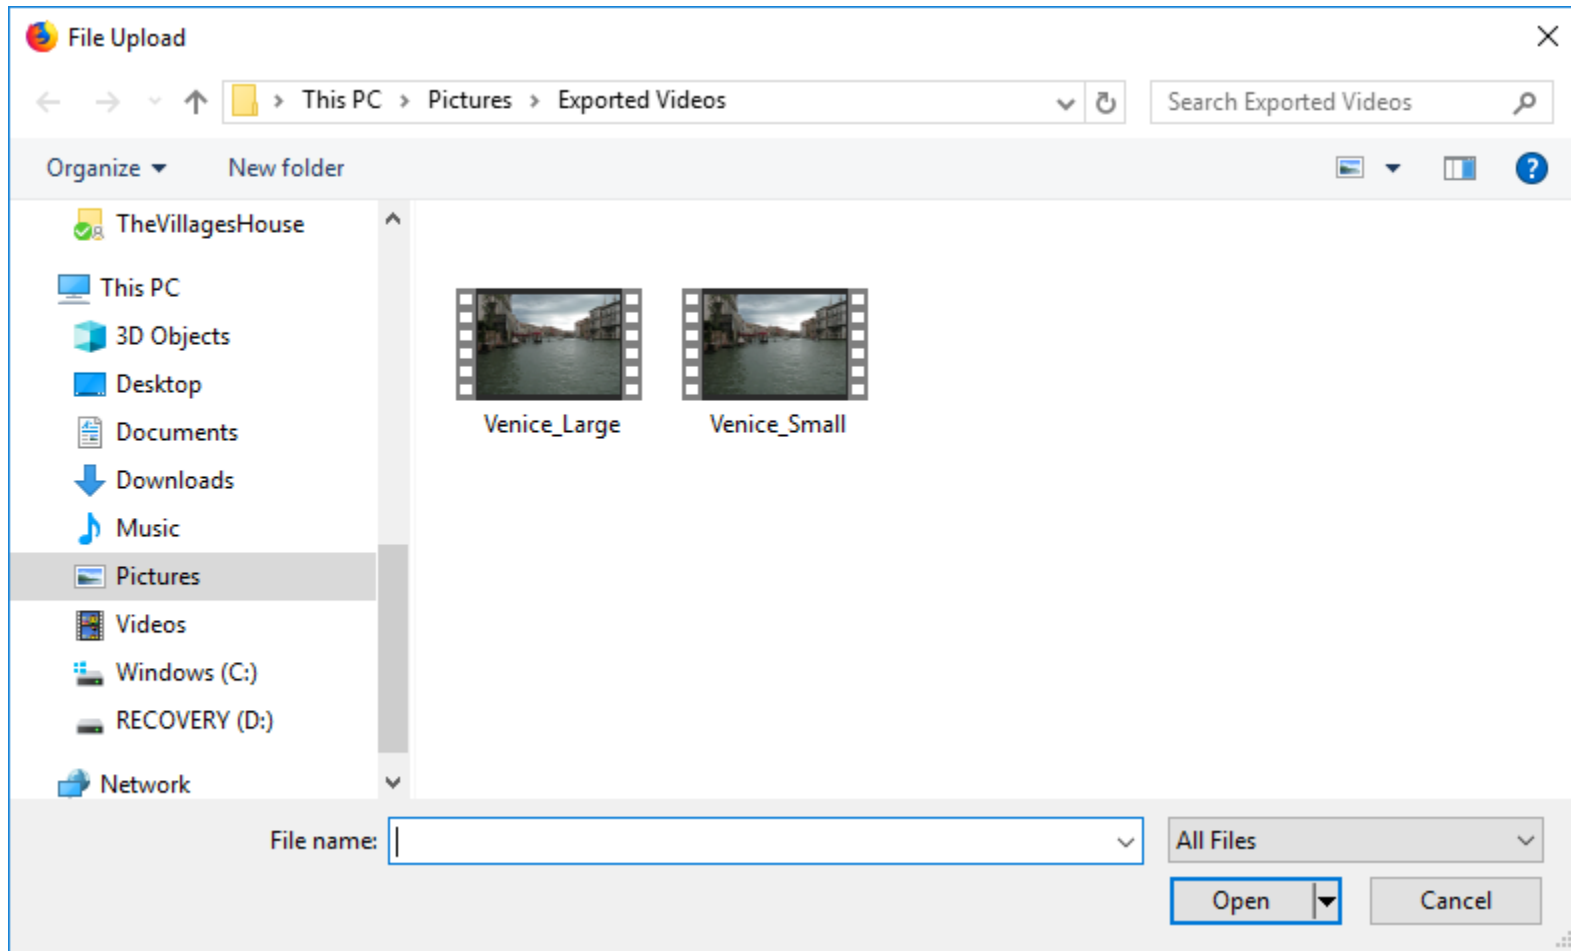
File Upload

This PC › Pictures › Exported Videos

Search Exported Videos

Organize ▾ New folder

TheVillagesHouse

This PC

3D Objects

Desktop

Documents

Downloads

Music

Pictures

Videos

Windows (C:)

RECOVERY (D:)

Network

Venice_Large

Venice_Small

File name:

All Files

Open

Cancel